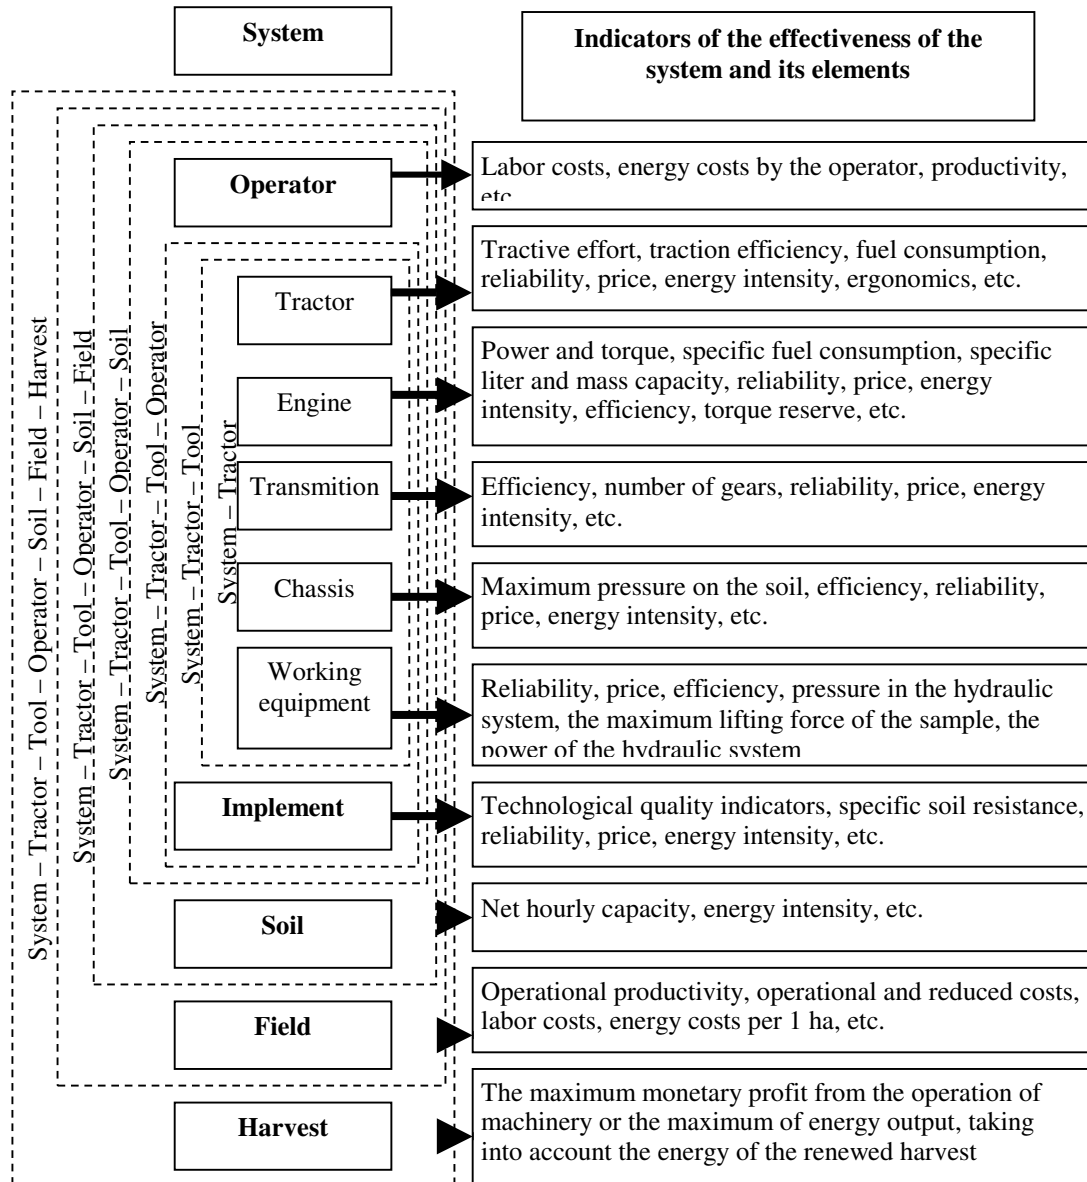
System

Indicators of the effectiveness of the system and its elements

System – Tractor – Tool – Operator – Soil – Field – Harvest

System – Tractor – Tool – Operator – Soil – Field

System – Tractor – Tool – Operator – Soil

System – Tractor – Tool – Operator

System – Tractor – Tool

System – Tractor

Operator

Labor costs, energy costs by the operator, productivity, etc.

Tractor

Tractive effort, traction efficiency, fuel consumption, reliability, price, energy intensity, ergonomics, etc.

Engine

Power and torque, specific fuel consumption, specific liter and mass capacity, reliability, price, energy intensity, efficiency, torque reserve, etc.

Transmition

Efficiency, number of gears, reliability, price, energy intensity, etc.

Chassis

Maximum pressure on the soil, efficiency, reliability, price, energy intensity, etc.

Working equipment

Reliability, price, efficiency, pressure in the hydraulic system, the maximum lifting force of the sample, the power of the hydraulic system

Implement

Technological quality indicators, specific soil resistance, reliability, price, energy intensity, etc.

Soil

Net hourly capacity, energy intensity, etc.

Field

Operational productivity, operational and reduced costs, labor costs, energy costs per 1 ha, etc.

Harvest

The maximum monetary profit from the operation of machinery or the maximum of energy output, taking into account the energy of the renewed harvest